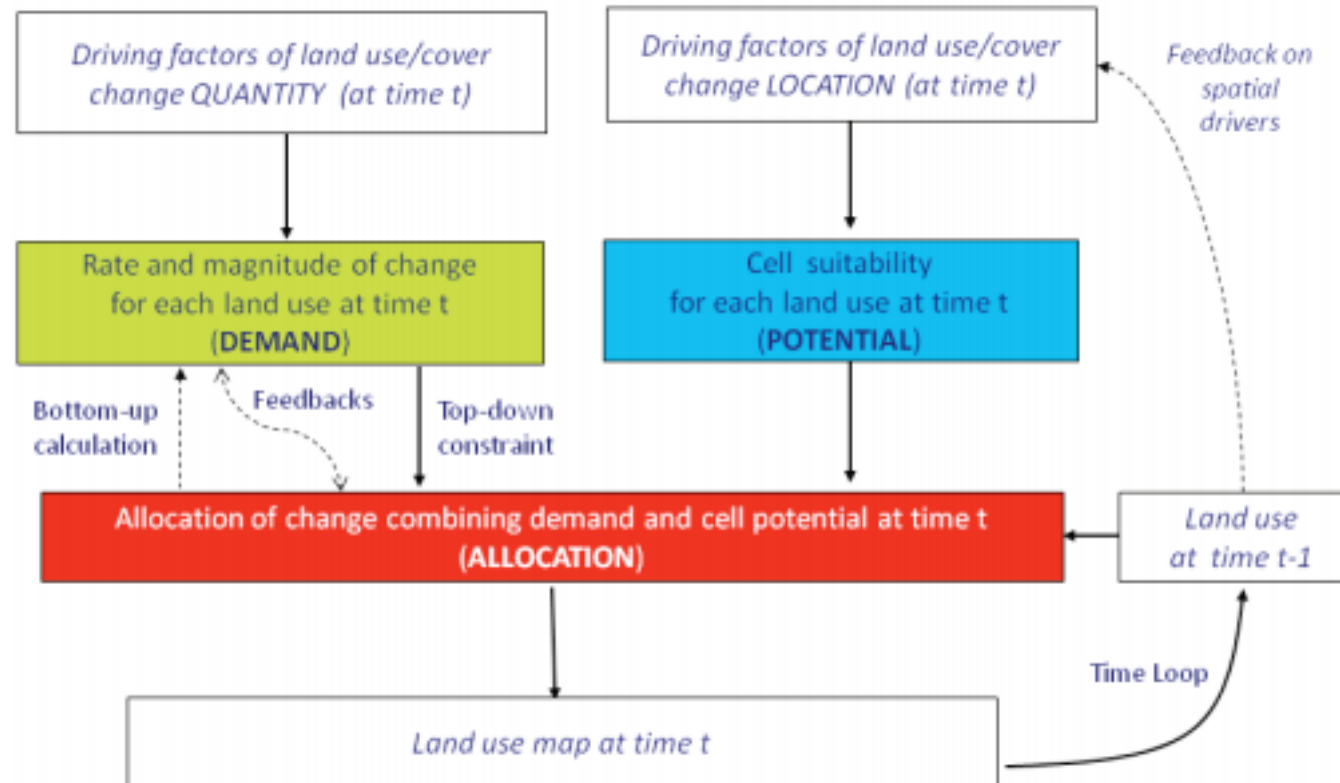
Driving factors of land use/cover change QUANTITY (at time t)

Driving factors of land use/cover change LOCATION (at time t)

Feedback on spatial drivers

Rate and magnitude of change for each land use at time t (DEMAND)

Cell suitability for each land use at time t (POTENTIAL)

Bottom-up calculation

Feedbacks

Top-down constraint

Allocation of change combining demand and cell potential at time t (ALLOCATION)

Land use at time t-1

Time Loop

Land use map at time t